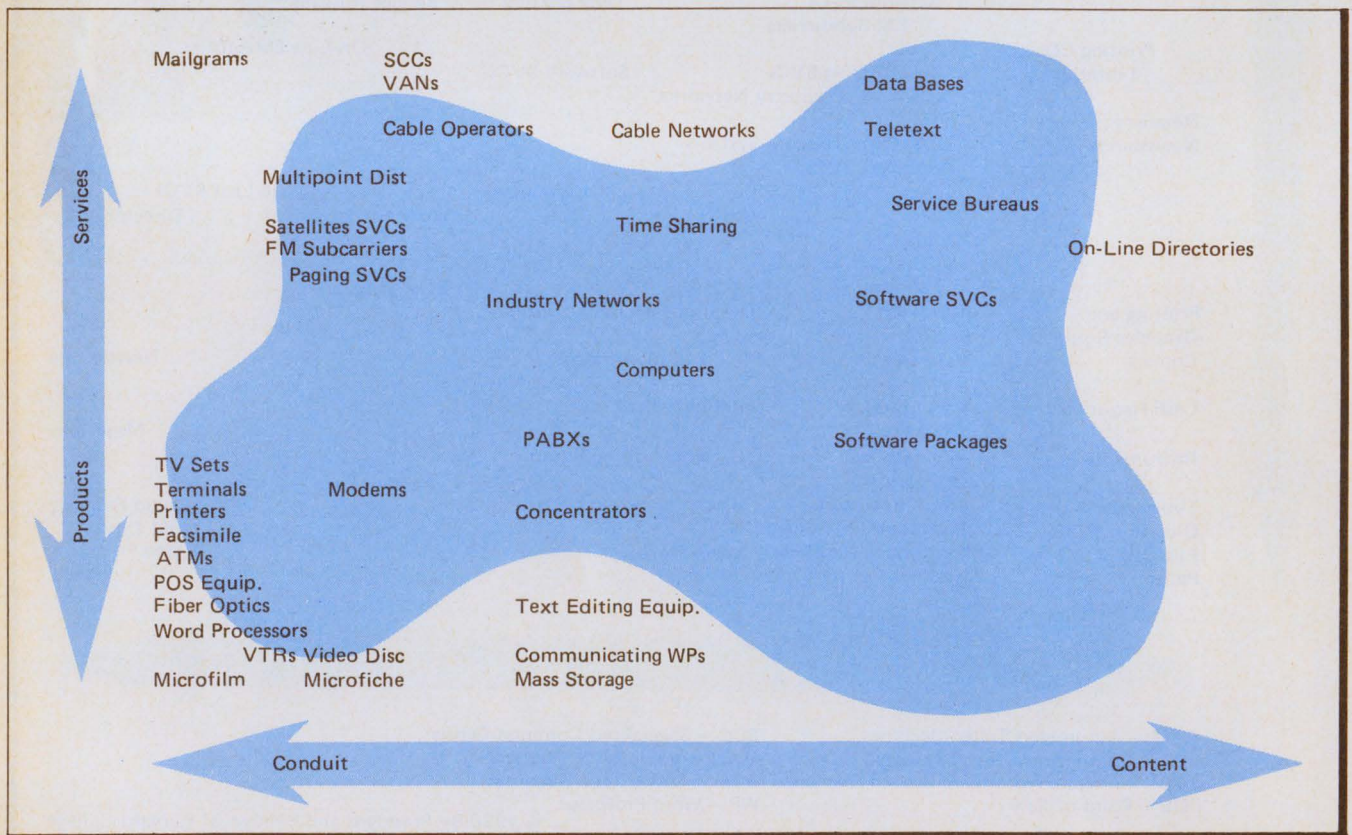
Mailgrams

SCCs
VANs

Data Bases

Cable Operators

Cable Networks

Teletext

Services

Multipoint Dist

Service Bureaus

Satellites SVCs
FM Subcarriers
Paging SVCs

Time Sharing

On-Line Directories

Industry Networks

Software SVCs

Computers

PABXs

Software Packages

Products

TV Sets
Terminals
Printers
Facsimile
ATMs
POS Equip.
Fiber Optics
Word Processors

Modems

Concentrators

Text Editing Equip.

VTRs Video Disc

Communicating WPs

Microfilm

Microfiche

Mass Storage

Conduit

Content